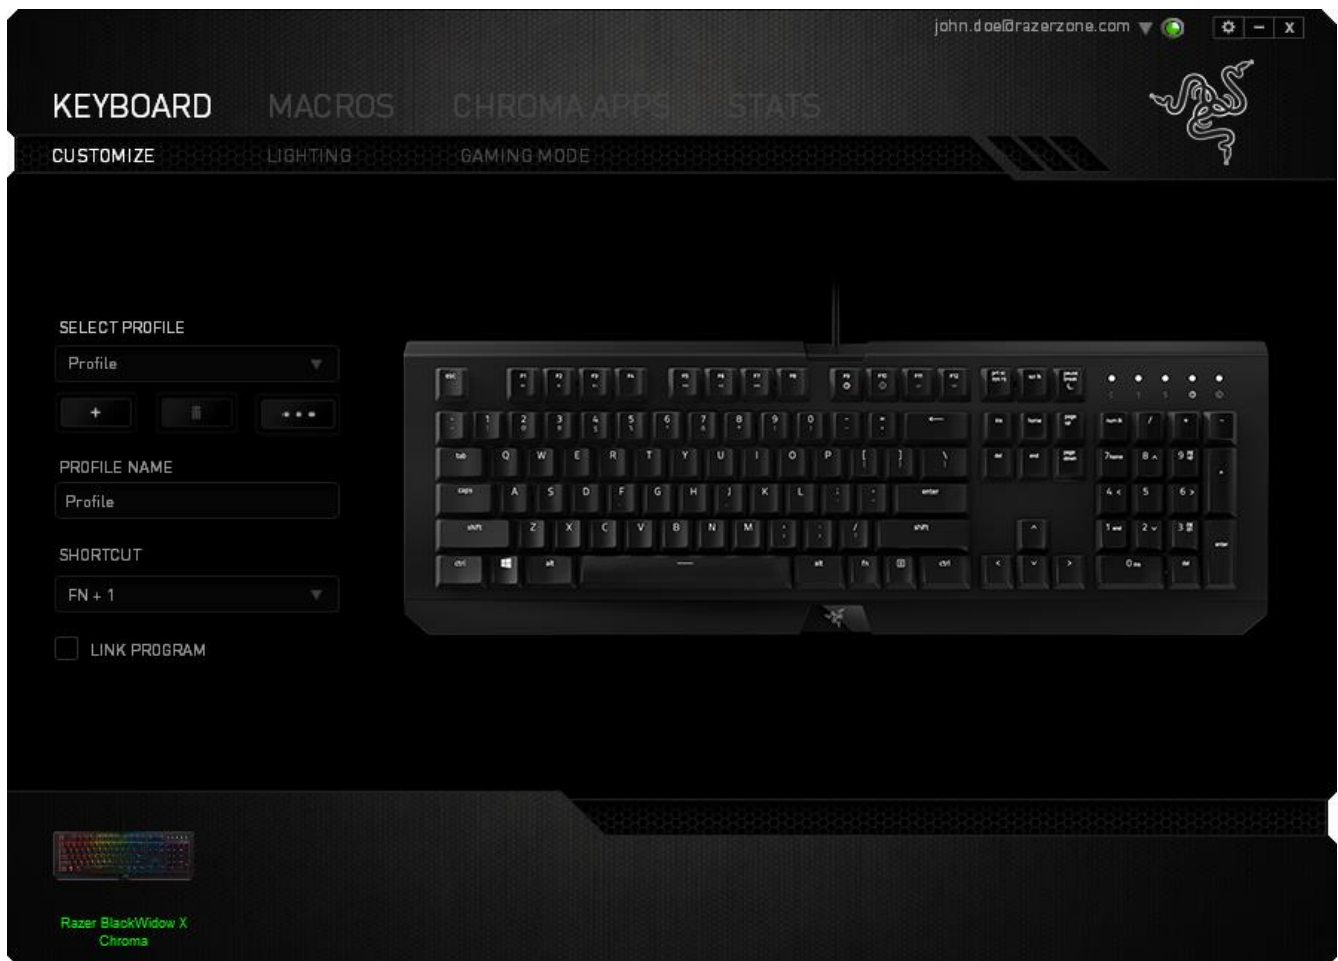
john.doe@razerzone.com

KEYBOARD MACROS CHROMA APPS STATS

CUSTOMIZE LIGHTING GAMING MODE

SELECT PROFILE

Profile

+

PROFILE NAME

Profile

SHORTCUT

FN + 1

LINK PROGRAM

esc

tab Q W E R T Y U I O P [ ] \

caps A S D F G H J K L ; ' enter

shift Z X C V B N M , . / shift

ctrl alt alt fn ctrl

Razer BlackWidow X Chroma